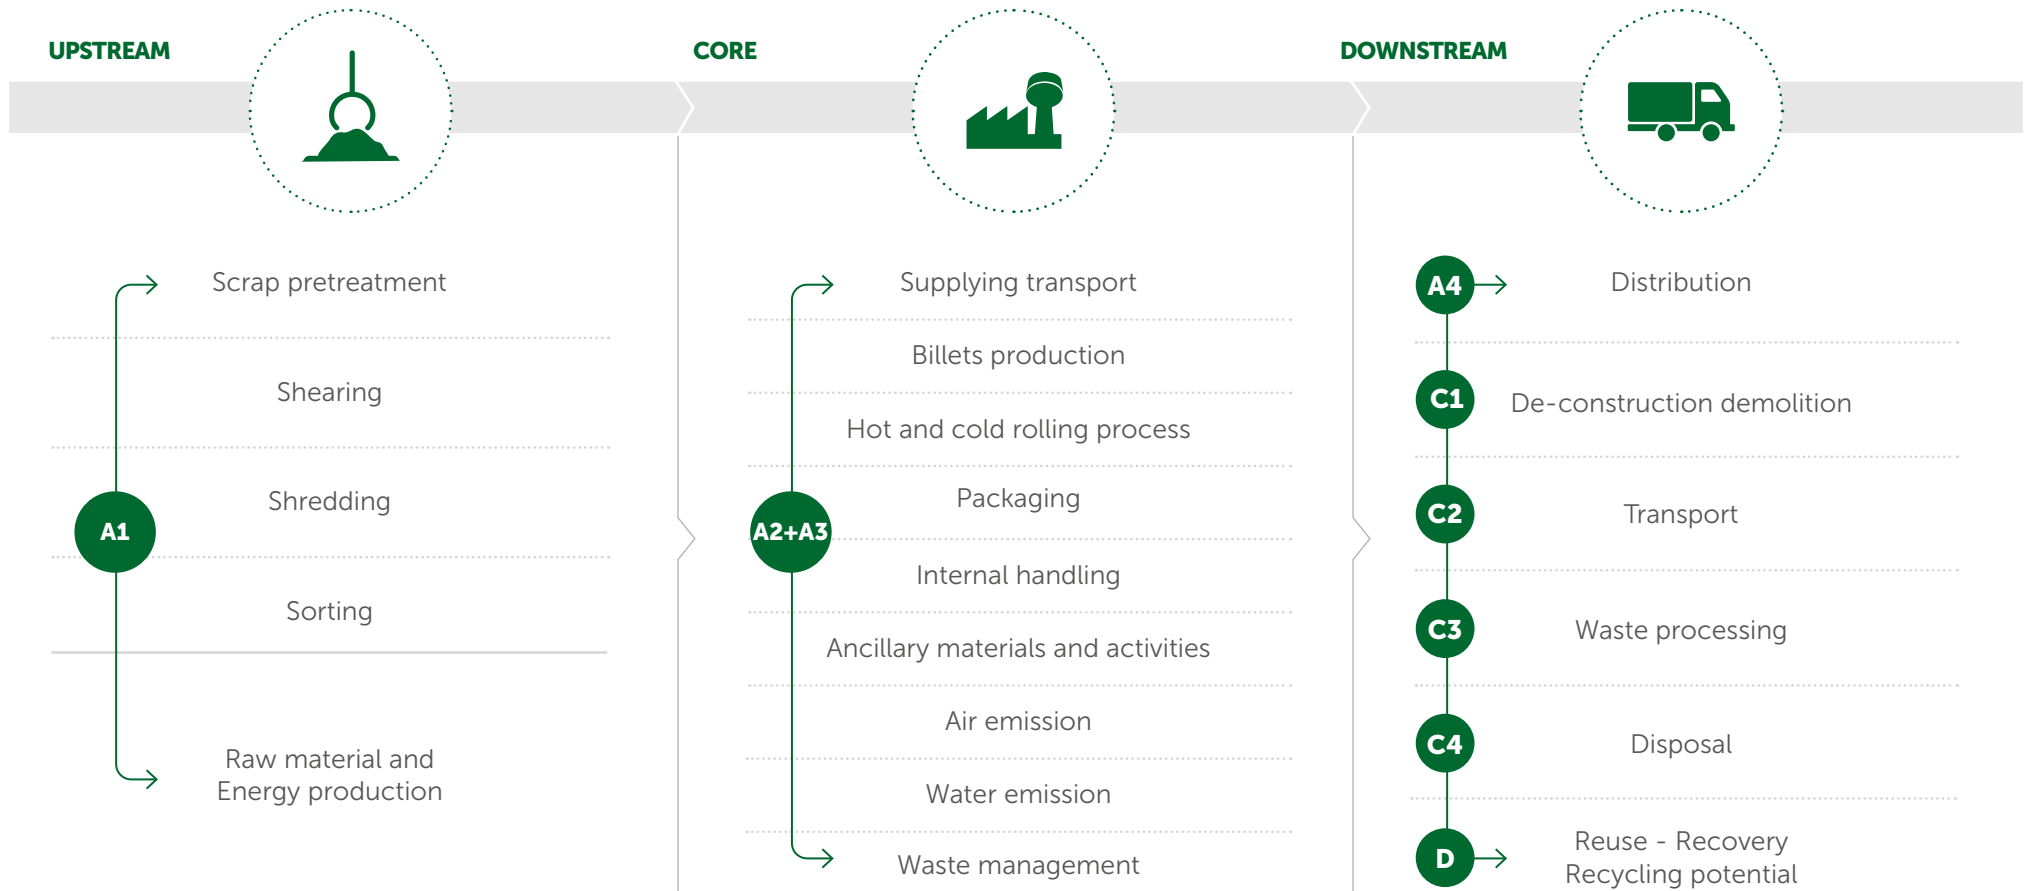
UPSTREAM

A1

Scrap pretreatment

Shearing

Shredding

Sorting

Raw material and Energy production

CORE

A2+A3

Supplying transport

Billets production

Hot and cold rolling process

Packaging

Internal handling

Ancillary materials and activities

Air emission

Water emission

Waste management

DOWNSTREAM

A4

Distribution

C1

De-construction demolition

C2

Transport

C3

Waste processing

C4

Disposal

D

Reuse - Recovery Recycling potential